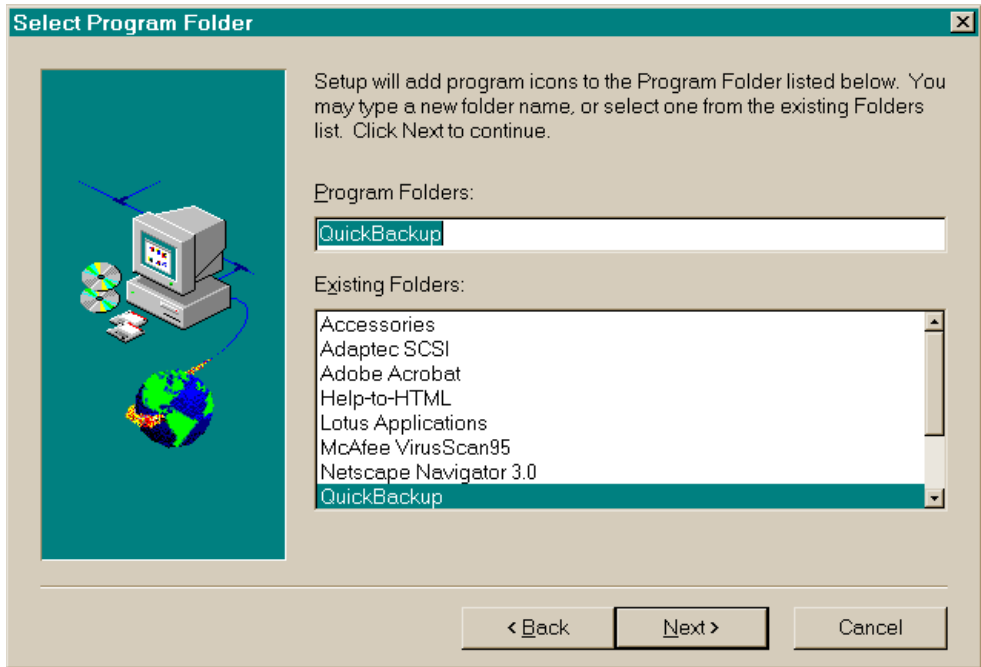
Select Program Folder

Setup will add program icons to the Program Folder listed below. You may type a new folder name, or select one from the existing Folders list. Click Next to continue.

Program Folders:

QuickBackup

Existing Folders:

Accessories
Adaptec SCSI
Adobe Acrobat
Help-to-HTML
Lotus Applications
McAfee VirusScan95
Netscape Navigator 3.0
QuickBackup

< Back
Next >
Cancel